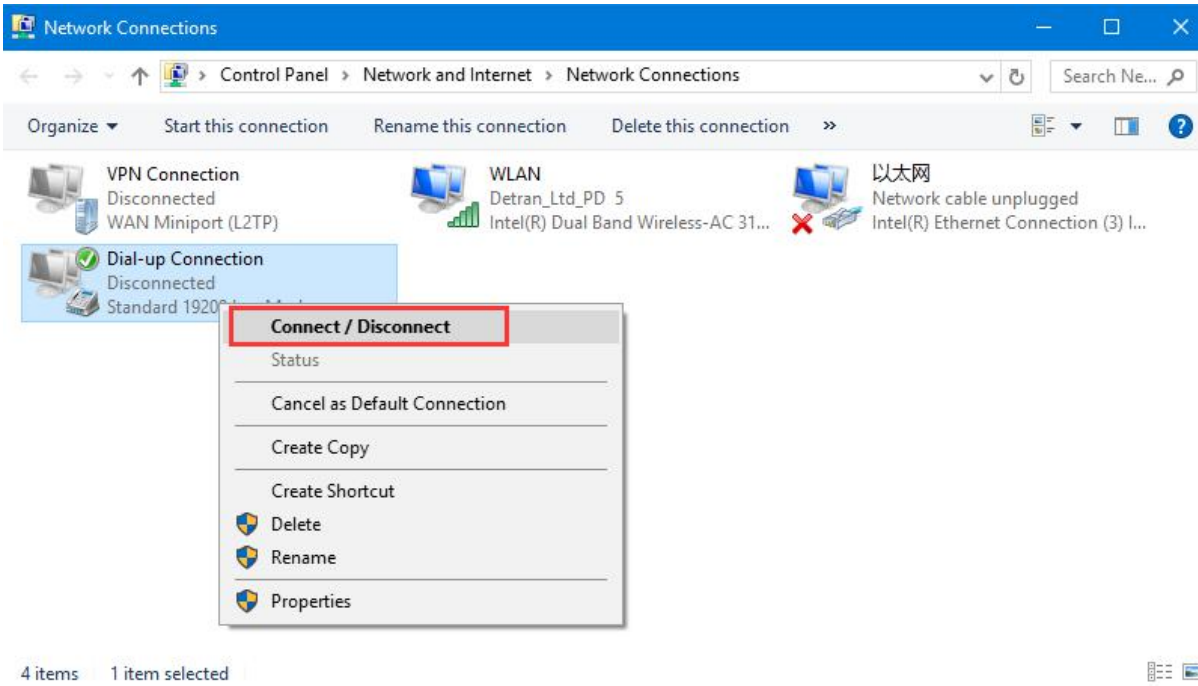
Network Connections

Control Panel > Network and Internet > Network Connections

Search Ne...

Organize ▾ Start this connection Rename this connection Delete this connection »

VPN Connection
Disconnected
WAN Miniport (L2TP)

WLAN
Detran_Ltd_PD 5
Intel(R) Dual Band Wireless-AC 31...

以太网
Network cable unplugged
Intel(R) Ethernet Connection (3) I...

Dial-up Connection
Disconnected
Standard 1920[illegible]

Connect / Disconnect
Status
Cancel as Default Connection
Create Copy
Create Shortcut
Delete
Rename
Properties

4 items 1 item selected